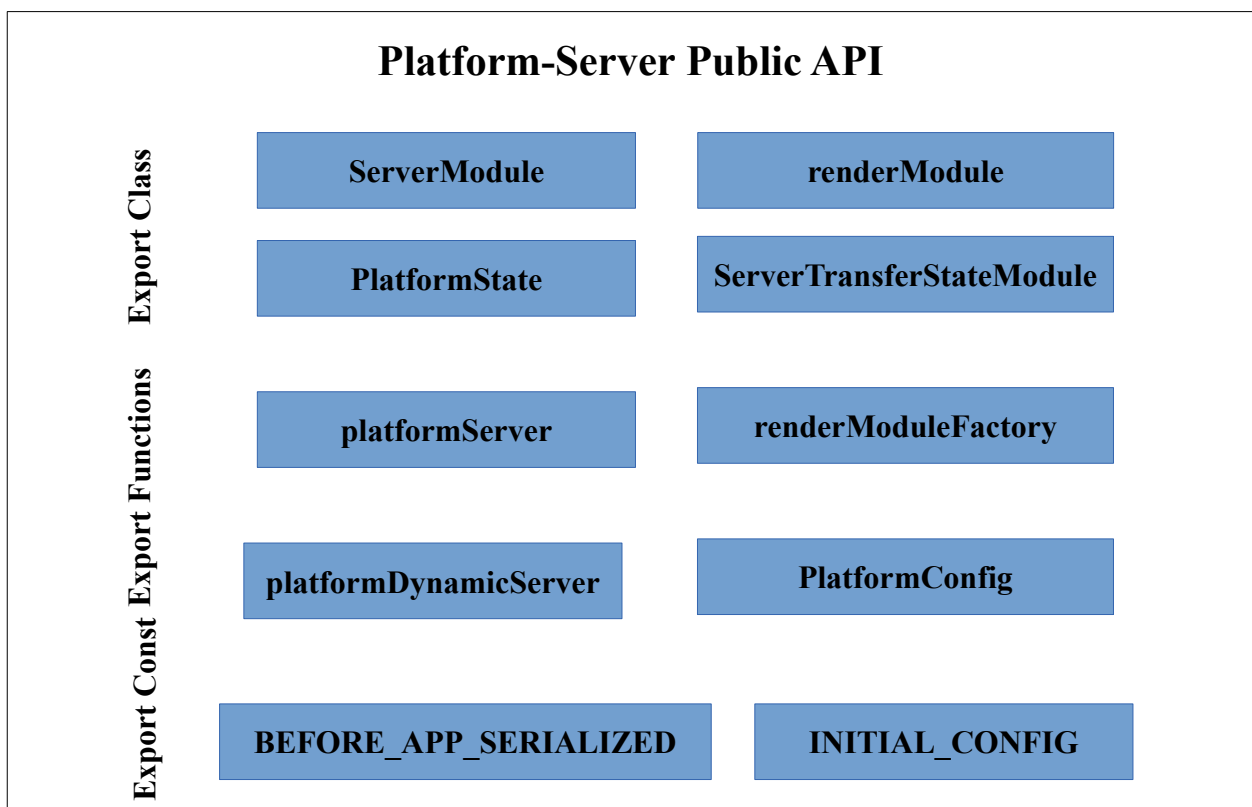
Platform-Server Public API

Export Class

ServerModule

renderModule

PlatformState

ServerTransferStateModule

Export Functions

platformServer

renderModuleFactory

platformDynamicServer

PlatformConfig

Export Const

BEFORE_APP_SERIALIZED

INITIAL_CONFIG